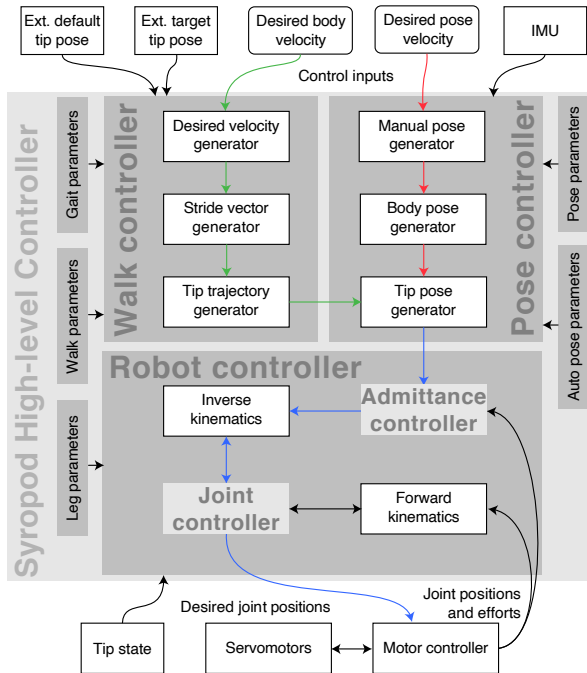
Ext. default tip pose

Ext. target tip pose

Desired body velocity

Desired pose velocity

IMU

Control inputs

Syropod High-level Controller

Gait parameters

Walk parameters

Leg parameters

Walk controller

Desired velocity generator

Stride vector generator

Tip trajectory generator

Pose controller

Manual pose generator

Body pose generator

Tip pose generator

Pose parameters

Auto pose parameters

Robot controller

Inverse kinematics

Admittance controller

Joint controller

Forward kinematics

Desired joint positions

Joint positions and efforts

Tip state

Servomotors

Motor controller